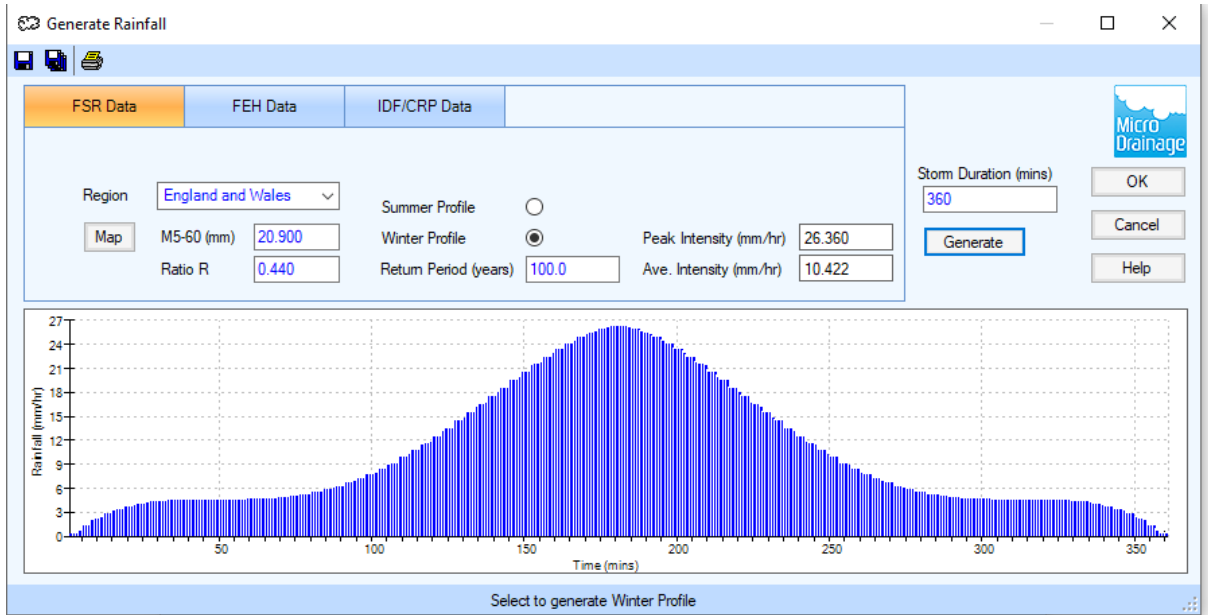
Generate Rainfall

FSR Data | FEH Data | IDF/CRP Data

Micro Drainage

Region England and Wales

Map M5-60 (mm) 20.900

Ratio R 0.440

Summer Profile

Winter Profile

Return Period (years) 100.0

Peak Intensity (mm/hr) 26.360

Ave. Intensity (mm/hr) 10.422

Storm Duration (mins) 360

Generate

OK

Cancel

Help

27
24
21
18
15
12
9
6
3
0

Rainfall (mm/hr)

50 100 150 200 250 300 350

Time (mins)

Select to generate Winter Profile